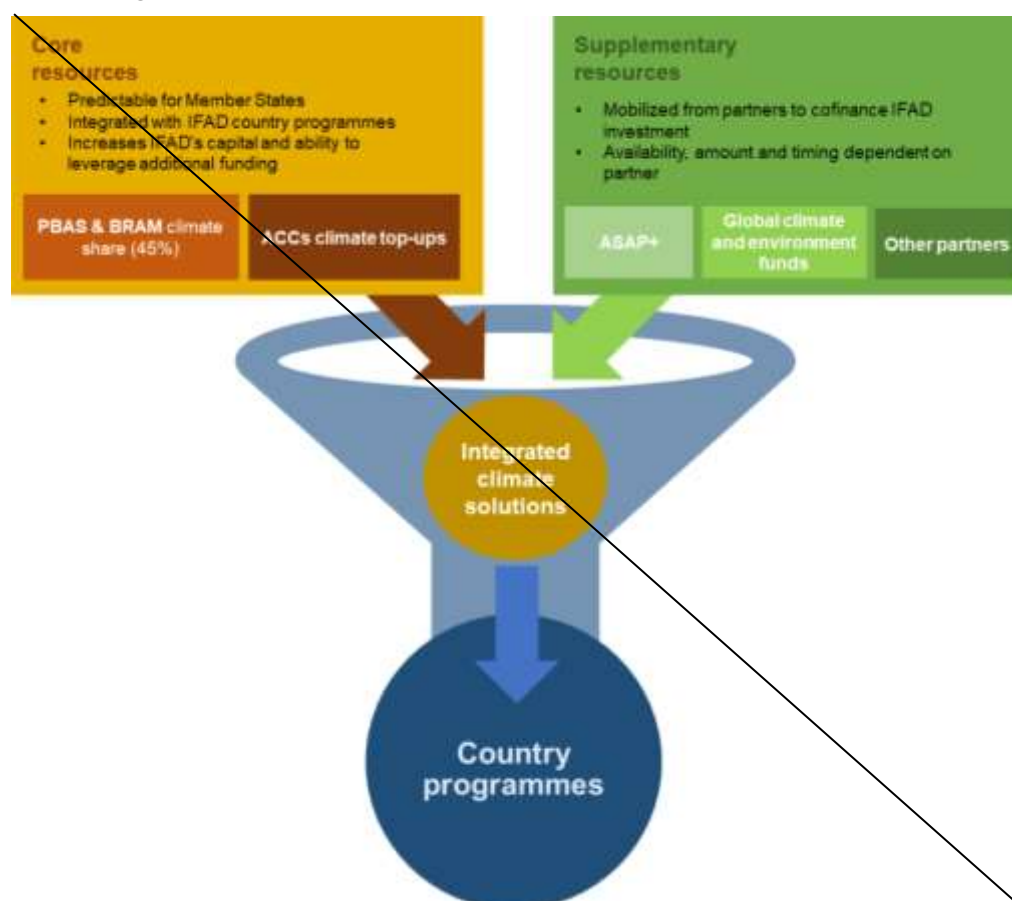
Core resources

- Predictable for Member States
- Integrated with IFAD country programmes
- Increases IFAD's capital and ability to leverage additional funding

PBAS & BRAM climate share (45%)

ACCs climate top-ups

Supplementary resources

- Mobilized from partners to cofinance IFAD investment
- Availability, amount and timing dependent on partner

ASAP+

Global climate and environment funds

Other partners

Integrated climate solutions

Country programmes